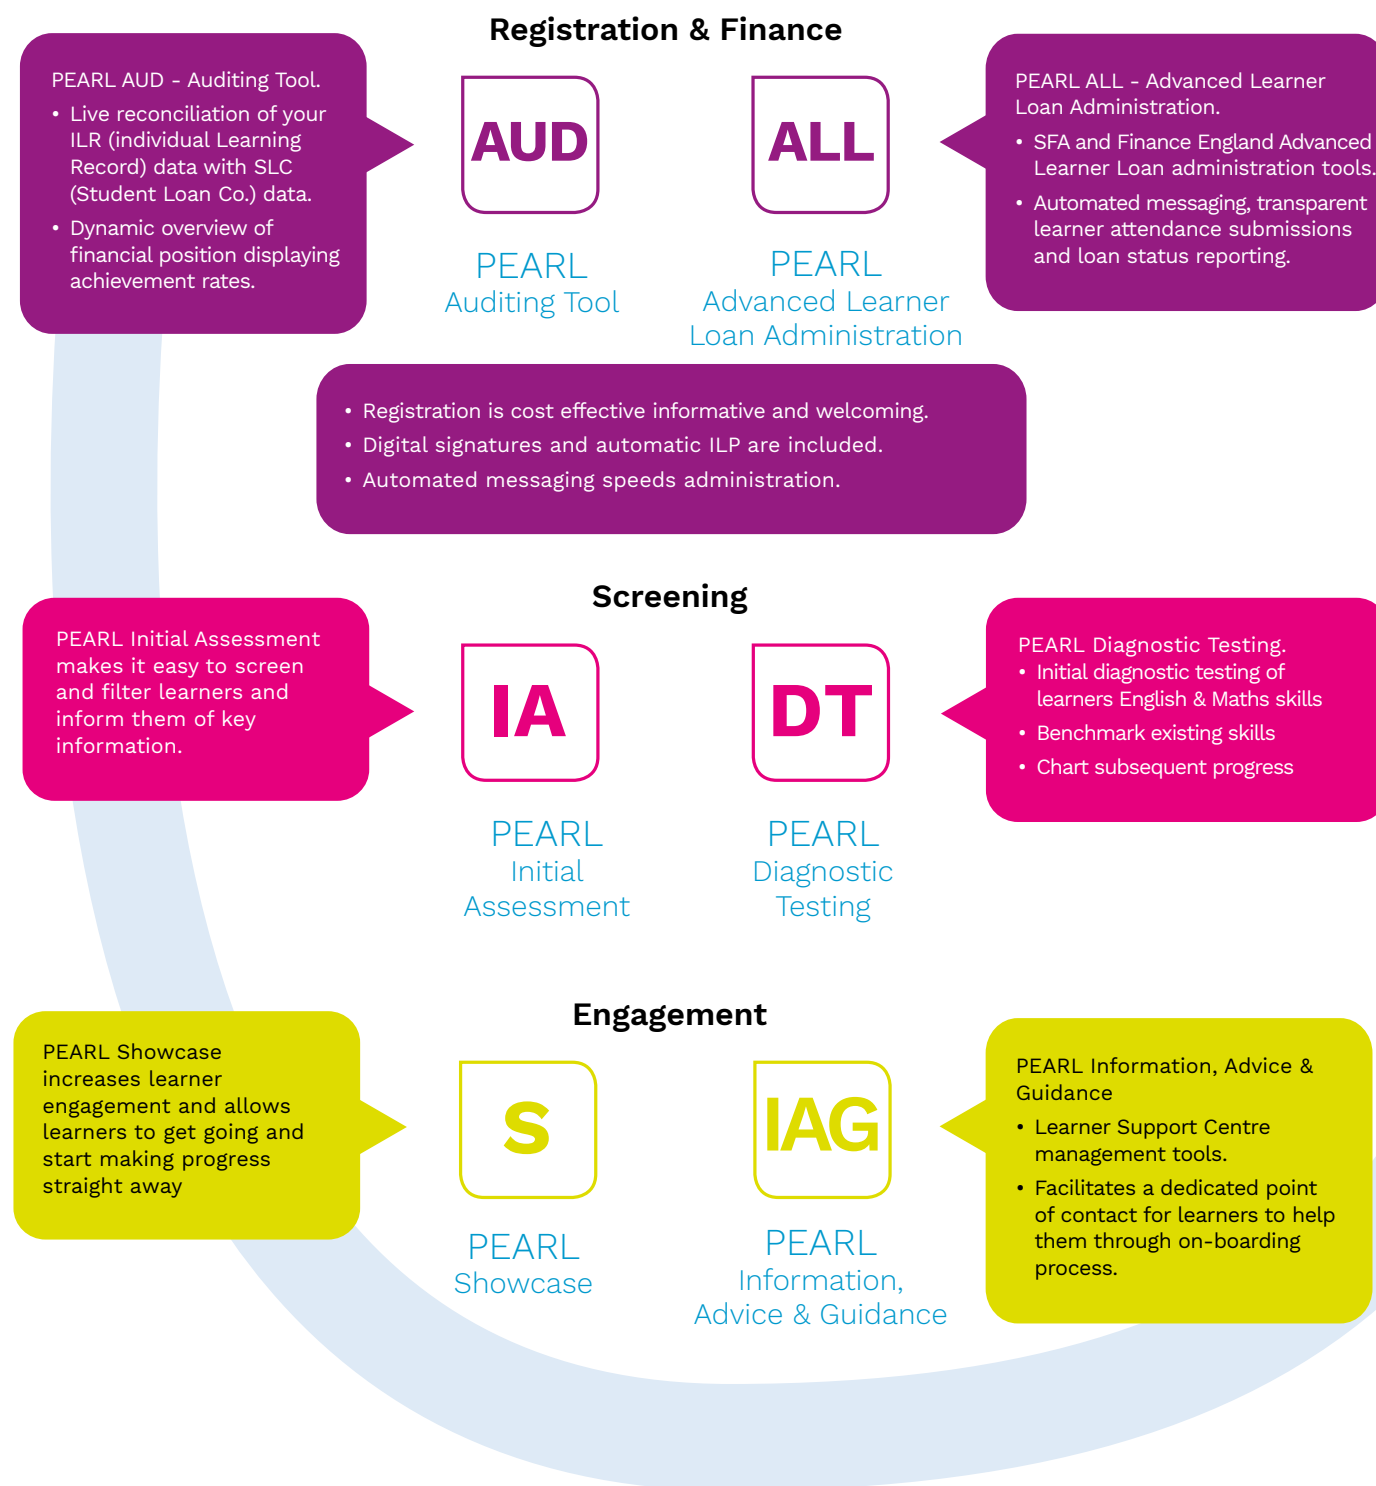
Registration & Finance

PEARL AUD - Auditing Tool.

- Live reconciliation of your ILR (individual Learning Record) data with SLC (Student Loan Co.) data.
- Dynamic overview of financial position displaying achievement rates.

AUD

PEARL
Auditing Tool

ALL

PEARL
Advanced Learner Loan Administration

PEARL ALL - Advanced Learner Loan Administration.

- SFA and Finance England Advanced Learner Loan administration tools.
- Automated messaging, transparent learner attendance submissions and loan status reporting.

- Registration is cost effective informative and welcoming.
- Digital signatures and automatic ILP are included.
- Automated messaging speeds administration.

Screening

PEARL Initial Assessment makes it easy to screen and filter learners and inform them of key information.

IA

PEARL
Initial Assessment

DT

PEARL
Diagnostic Testing

PEARL Diagnostic Testing.

- Initial diagnostic testing of learners English & Maths skills
- Benchmark existing skills
- Chart subsequent progress

Engagement

PEARL Showcase increases learner engagement and allows learners to get going and start making progress straight away

S

PEARL
Showcase

IAG

PEARL
Information, Advice & Guidance

PEARL Information, Advice & Guidance

- Learner Support Centre management tools.
- Facilitates a dedicated point of contact for learners to help them through on-boarding process.